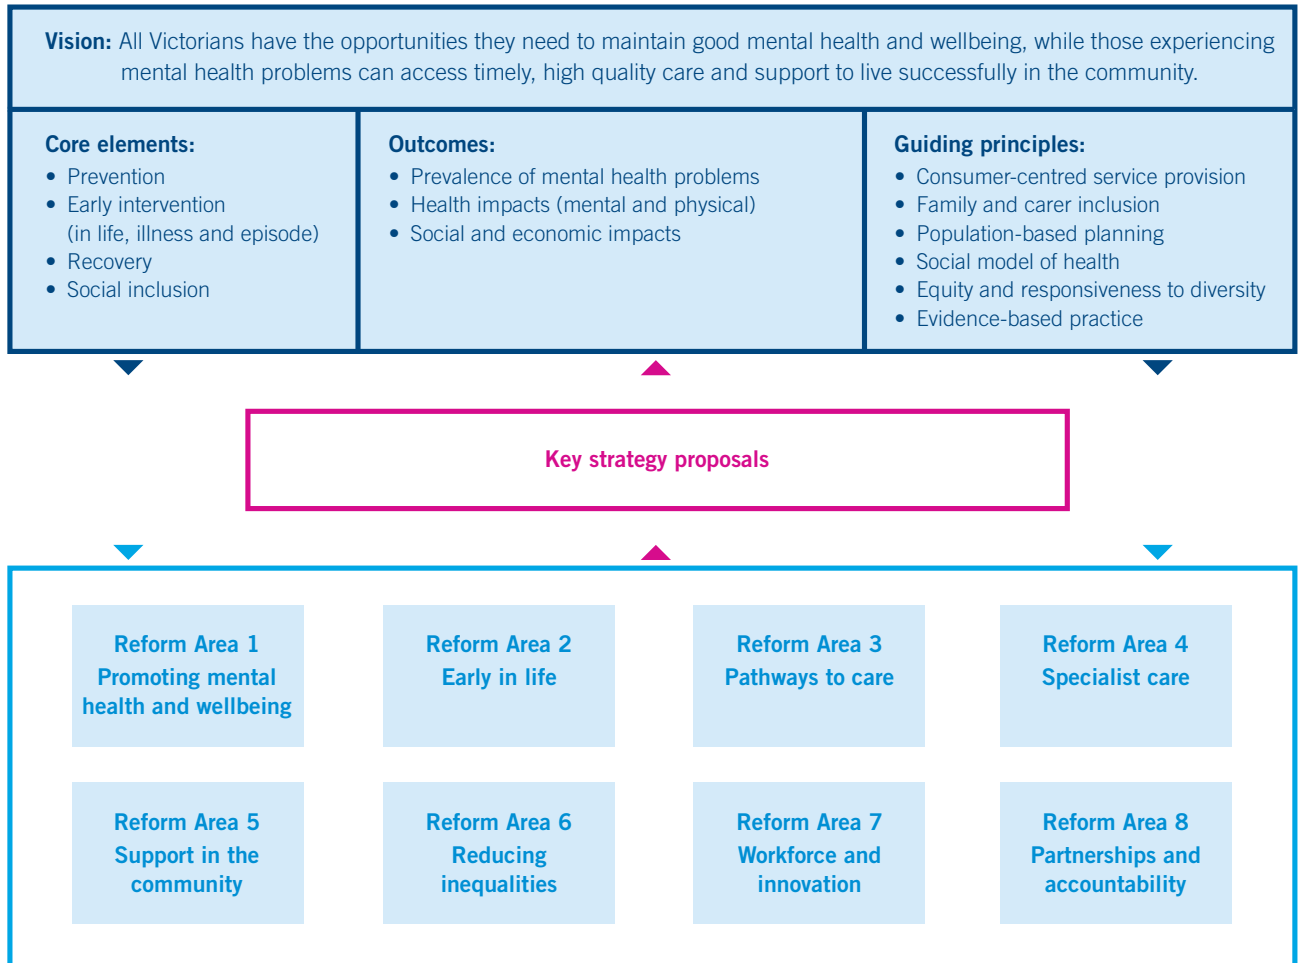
**Vision:** All Victorians have the opportunities they need to maintain good mental health and wellbeing, while those experiencing mental health problems can access timely, high quality care and support to live successfully in the community.

**Core elements:**
- Prevention
- Early intervention (in life, illness and episode)
- Recovery
- Social inclusion

**Outcomes:**
- Prevalence of mental health problems
- Health impacts (mental and physical)
- Social and economic impacts

**Guiding principles:**
- Consumer-centred service provision
- Family and carer inclusion
- Population-based planning
- Social model of health
- Equity and responsiveness to diversity
- Evidence-based practice

Key strategy proposals

Reform Area 1
Promoting mental health and wellbeing

Reform Area 2
Early in life

Reform Area 3
Pathways to care

Reform Area 4
Specialist care

Reform Area 5
Support in the community

Reform Area 6
Reducing inequalities

Reform Area 7
Workforce and innovation

Reform Area 8
Partnerships and accountability